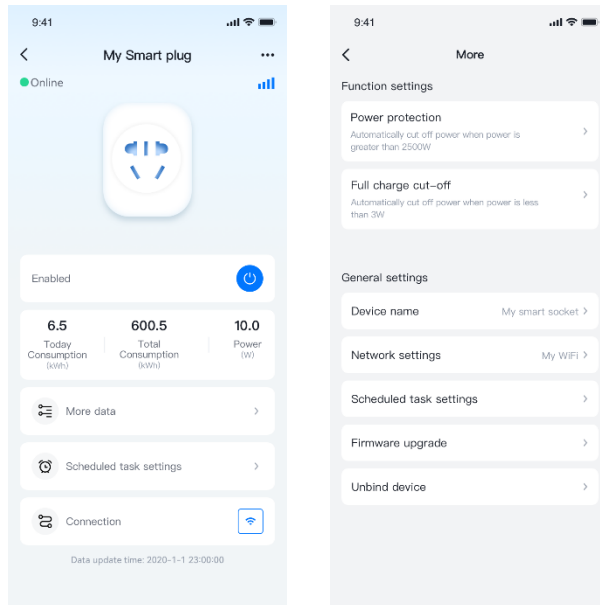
9:41

My Smart plug

Online

Enabled

6.5
Today Consumption
(kWh)

600.5
Total Consumption
(kWh)

10.0
Power
(W)

More data

Scheduled task settings

Connection

Data update time: 2020-1-1 23:00:00

9:41

More

Function settings

Power protection
Automatically cut off power when power is greater than 2500W

Full charge cut-off
Automatically cut off power when power is less than 3W

General settings

Device name
My smart socket

Network settings
My WiFi

Scheduled task settings

Firmware upgrade

Unbind device